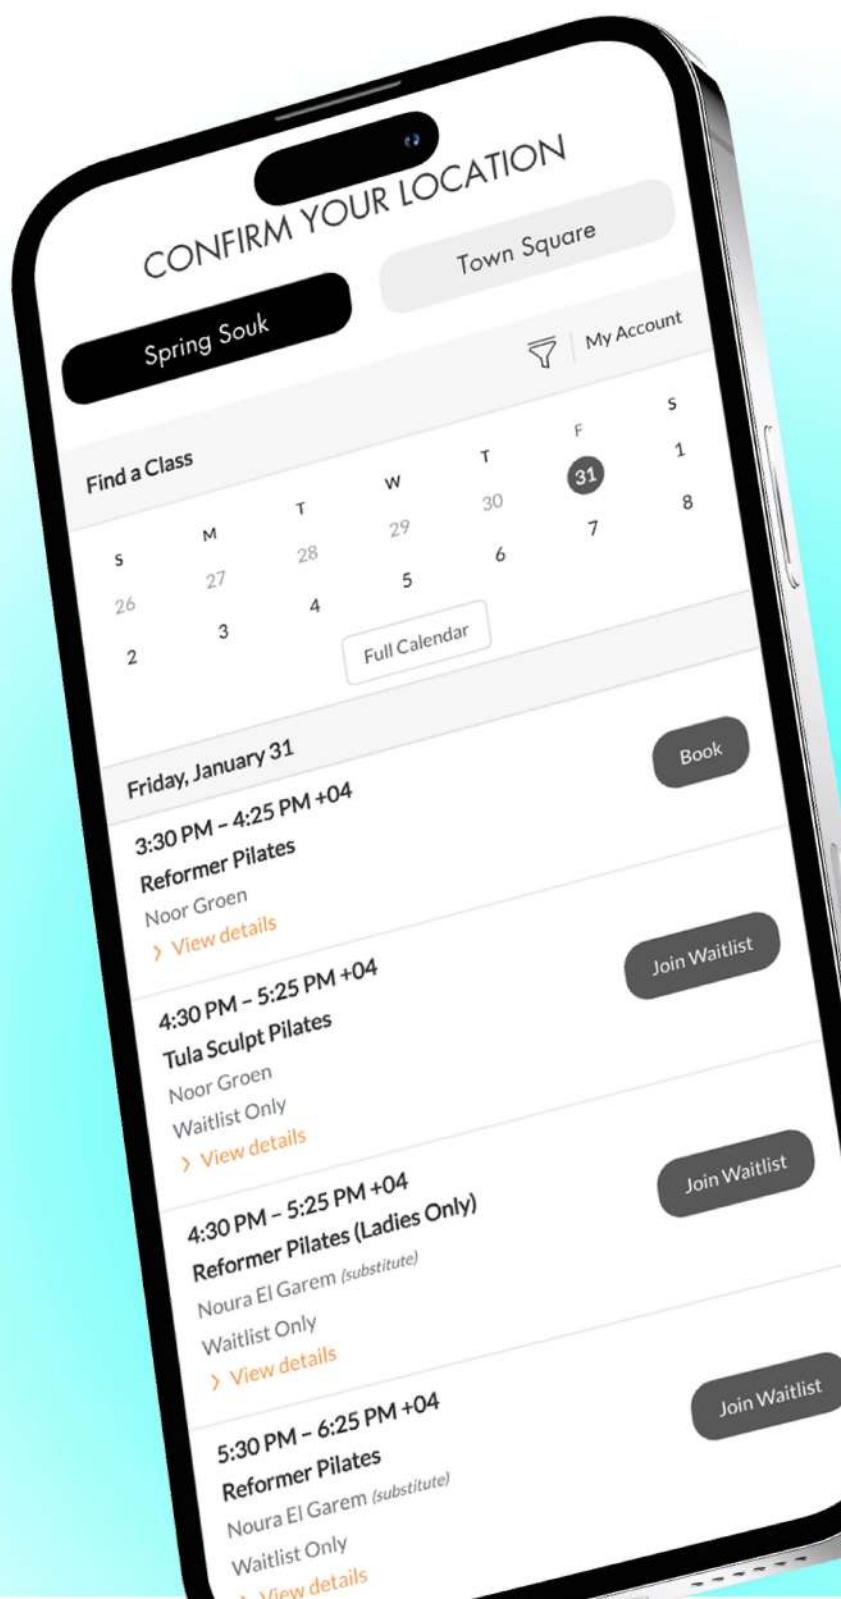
CONFIRM YOUR LOCATION

Spring Souk

Town Square

My Account

Find a Class

| S | M | T | W | T | F | S |
|---|---|---|---|---|---|---|
| 26 | 27 | 28 | 29 | 30 | 31 | 1 |
| 2 | 3 | 4 | 5 | 6 | 7 | 8 |

Full Calendar

Friday, January 31

3:30 PM – 4:25 PM +04
Reformer Pilates
Noor Groen
› View details
Book

4:30 PM – 5:25 PM +04
Tula Sculpt Pilates
Noor Groen
Waitlist Only
› View details
Join Waitlist

4:30 PM – 5:25 PM +04
Reformer Pilates (Ladies Only)
Noura El Garem (substitute)
Waitlist Only
› View details
Join Waitlist

5:30 PM – 6:25 PM +04
Reformer Pilates
Noura El Garem (substitute)
Waitlist Only
› View details
Join Waitlist